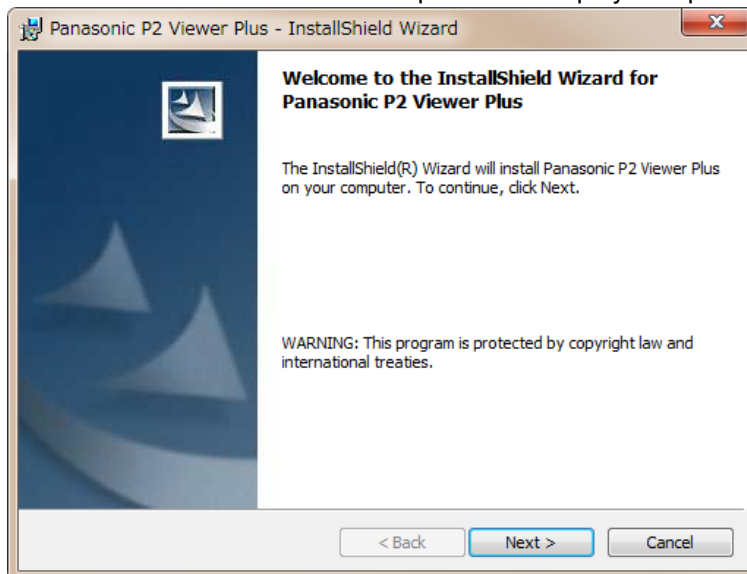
Panasonic P2 Viewer Plus - InstallShield Wizard

Welcome to the InstallShield Wizard for Panasonic P2 Viewer Plus

The InstallShield(R) Wizard will install Panasonic P2 Viewer Plus on your computer. To continue, click Next.

WARNING: This program is protected by copyright law and international treaties.

< Back
Next >
Cancel